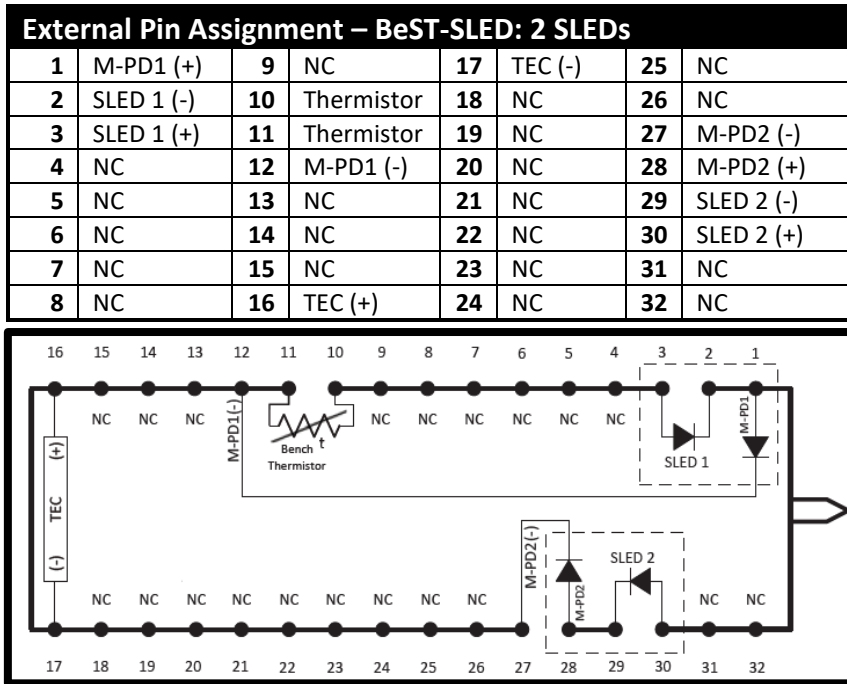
External Pin Assignment – BeST-SLED: 2 SLEDs

| | | | | | | | |
|---|---|---|---|---|---|---|---|
| 1 | M-PD1 (+) | 9 | NC | 17 | TEC (-) | 25 | NC |
| 2 | SLED 1 (-) | 10 | Thermistor | 18 | NC | 26 | NC |
| 3 | SLED 1 (+) | 11 | Thermistor | 19 | NC | 27 | M-PD2 (-) |
| 4 | NC | 12 | M-PD1 (-) | 20 | NC | 28 | M-PD2 (+) |
| 5 | NC | 13 | NC | 21 | NC | 29 | SLED 2 (-) |
| 6 | NC | 14 | NC | 22 | NC | 30 | SLED 2 (+) |
| 7 | NC | 15 | NC | 23 | NC | 31 | NC |
| 8 | NC | 16 | TEC (+) | 24 | NC | 32 | NC |

16 15 14 13 12 11 10 9 8 7 6 5 4 3 2 1

NC NC NC M-PD1(-) t Bench Thermistor NC NC NC NC NC NC M-PD1 SLED 1

(+) TEC (-)

M-PD2(-) M-PD2 SLED 2

NC NC NC NC NC NC NC NC NC NC NC

17 18 19 20 21 22 23 24 25 26 27 28 29 30 31 32